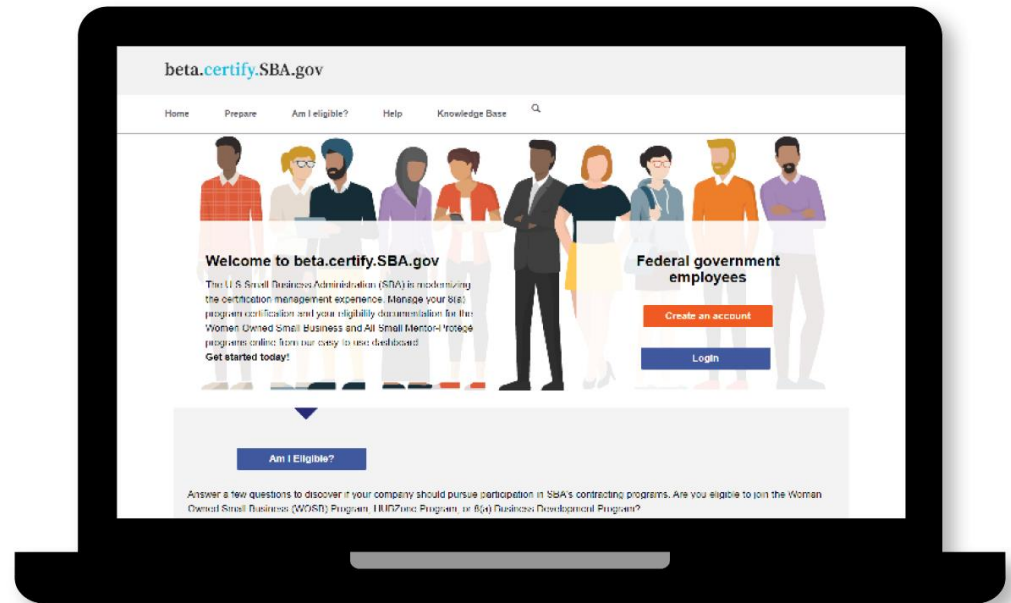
beta.certify.SBA.gov

Home Prepare Am I eligible? Help Knowledge Base

Welcome to beta.certify.SBA.gov

The U.S Small Business Administration (SBA) is modernizing the certification management experience. Manage your 8(a) program certification and your eligibility documentation for the Women Owned Small Business and All Small Mentor-Protege programs online from our easy to use dashboard.
Get started today!

Federal government employees

Create an account

Login

Am I Eligible?

Answer a few questions to discover if your company should pursue participation in SBA's contracting programs. Are you eligible to join the Women Owned Small Business (WOSB) Program, HUBZone Program, or 8(a) Business Development Program?